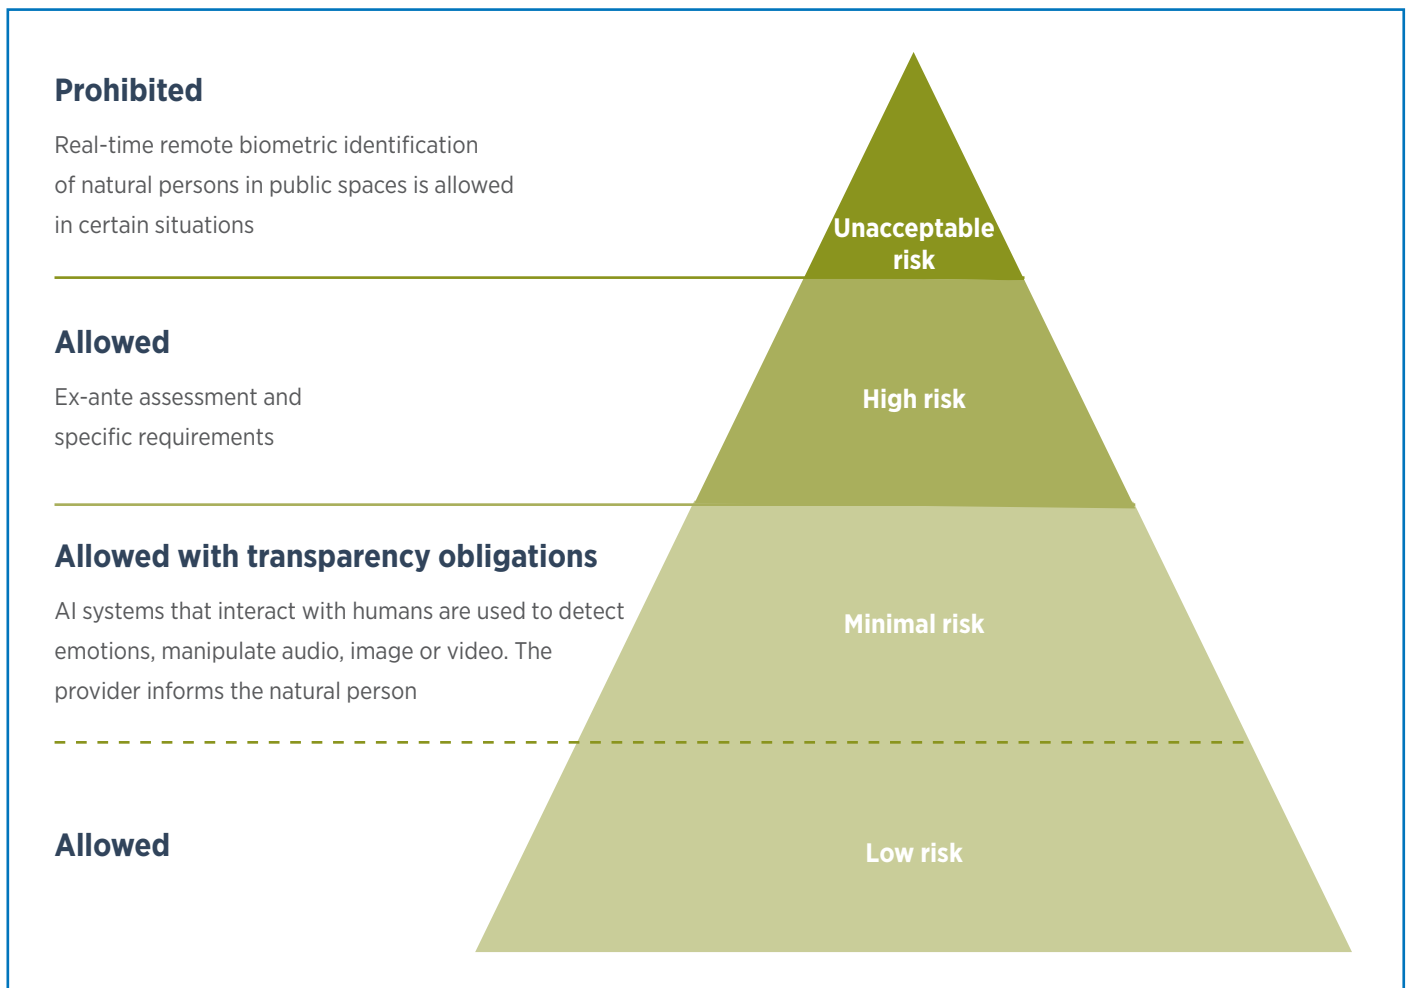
Prohibited

Real-time remote biometric identification of natural persons in public spaces is allowed in certain situations

Unacceptable risk

Allowed

Ex-ante assessment and specific requirements

High risk

Allowed with transparency obligations

AI systems that interact with humans are used to detect emotions, manipulate audio, image or video. The provider informs the natural person

Minimal risk

Allowed

Low risk